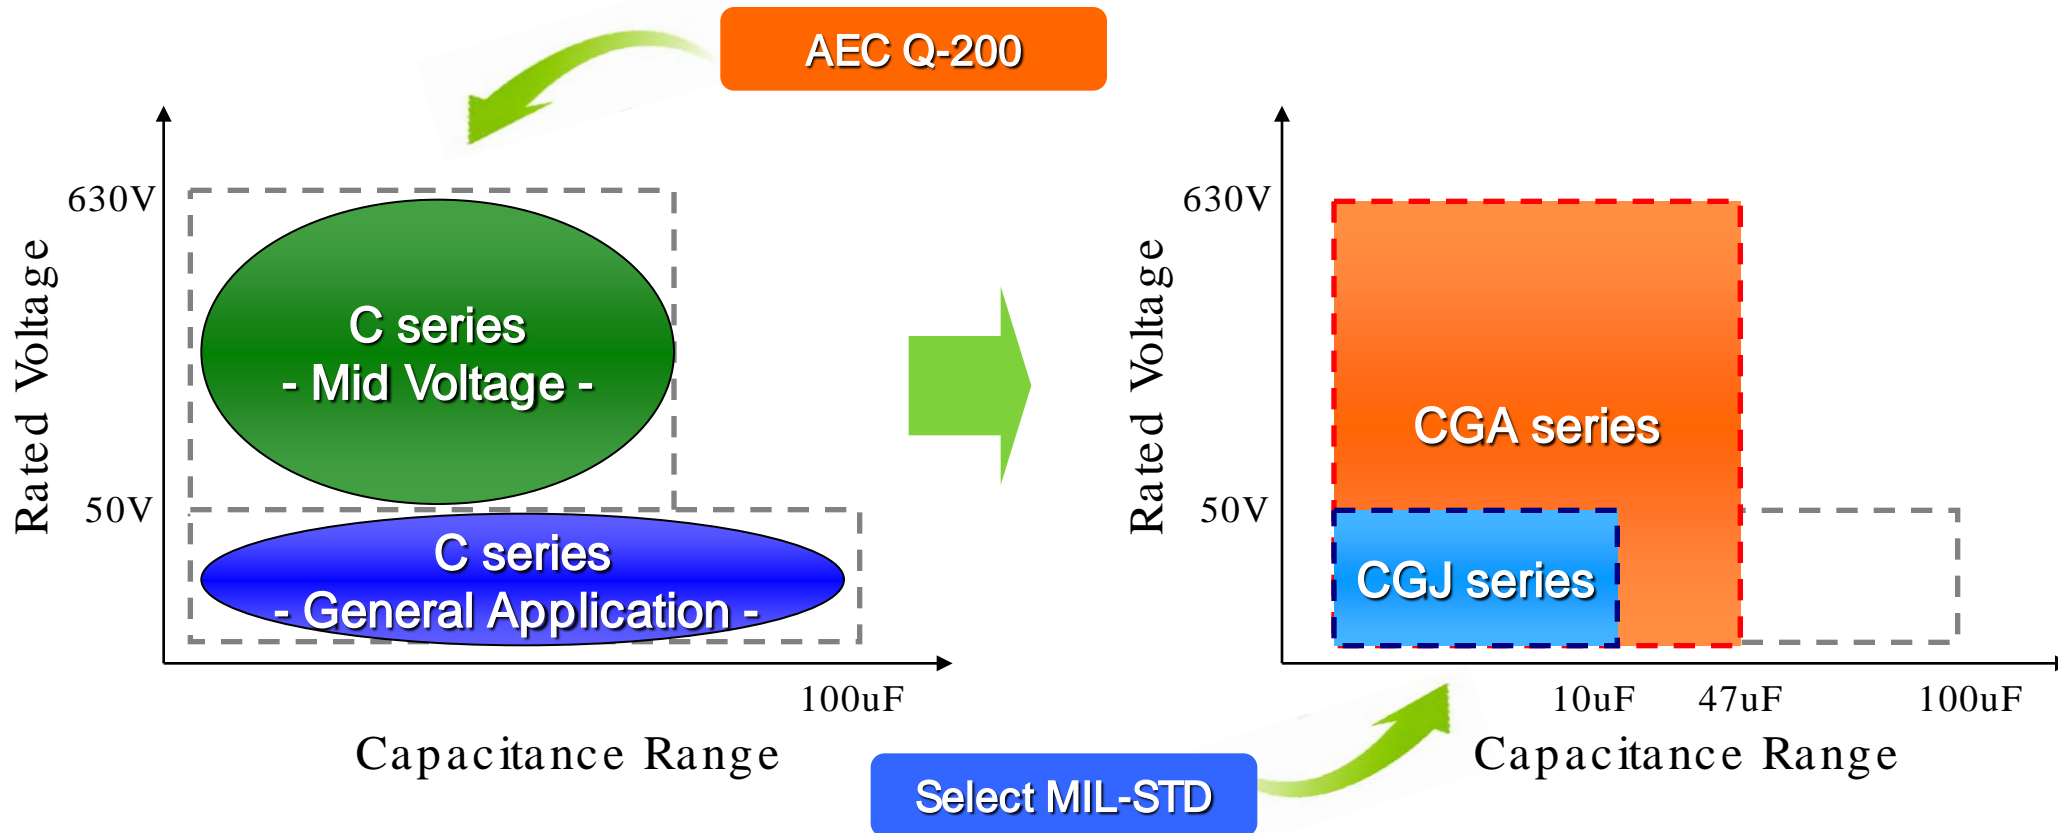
AEC Q-200

630V

Rated Voltage

C series
- Mid Voltage -

50V

C series
- General Application -

100uF

Capacitance Range

630V

Rated Voltage

CGA series

50V

CGJ series

10uF 47uF 100uF

Capacitance Range

Select MIL-STD